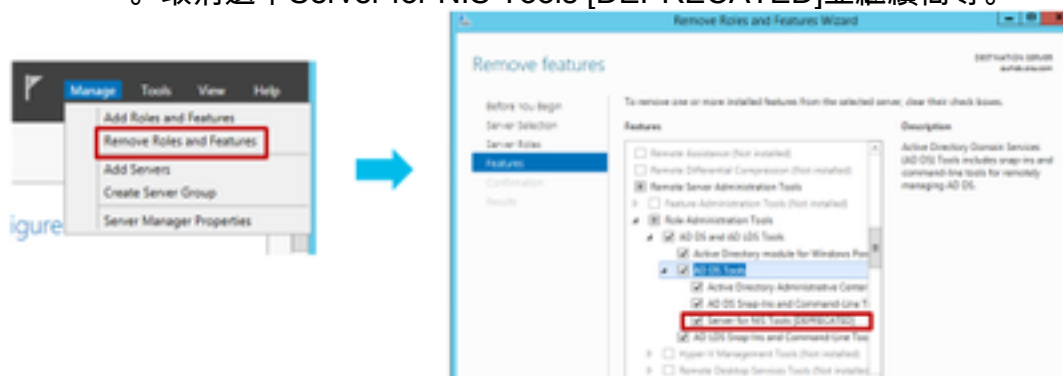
。取消選中Server for NIS Tools [DEPRECATED]並繼續指導。

Manage Tools View Help

Add Roles and Features

Remove Roles and Features

Add Servers

Create Server Group

Server Manager Properties

igure

Remove Roles and Features Wizard

Remove features

DESTINATION SERVER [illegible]

Before You Begin

Server Selection

Server Roles

Features

Confirmation

Results

To remove one or more installed features from the selected server, clear their check boxes.

Features

Remote Assistance (Not installed)

Remote Differential Compression (Not installed)

Remote Server Administration Tools

Feature Administration Tools (Not installed)

Role Administration Tools

AD DS and AD LDS Tools

Active Directory module for Windows Pow

AD DS Tools

Active Directory Administrative Center

AD DS Snap-Ins and Command-Line T

Server for NIS Tools [DEPRECATED]

AD LDS Snap-Ins and Command-Line Too

Hyper-V Management Tools (Not installed)

Remote Desktop Services Tools (Not installed)

Description

Active Directory Domain Services (AD DS) Tools includes snap-ins and command-line tools for remotely managing AD DS.